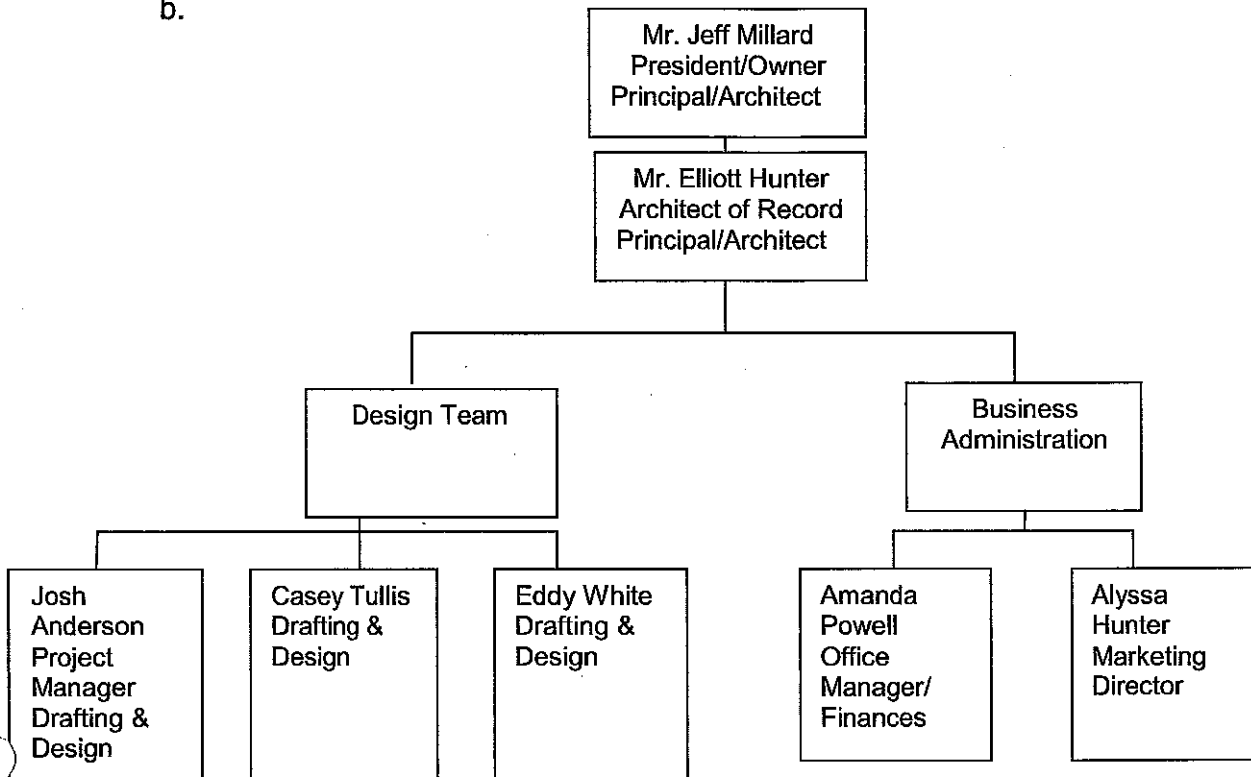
b.

Mr. Jeff Millard
President/Owner
Principal/Architect

Mr. Elliott Hunter
Architect of Record
Principal/Architect

Design Team

Business Administration

Josh Anderson
Project Manager
Drafting & Design

Casey Tullis
Drafting & Design

Eddy White
Drafting & Design

Amanda Powell
Office Manager/
Finances

Alyssa Hunter
Marketing Director